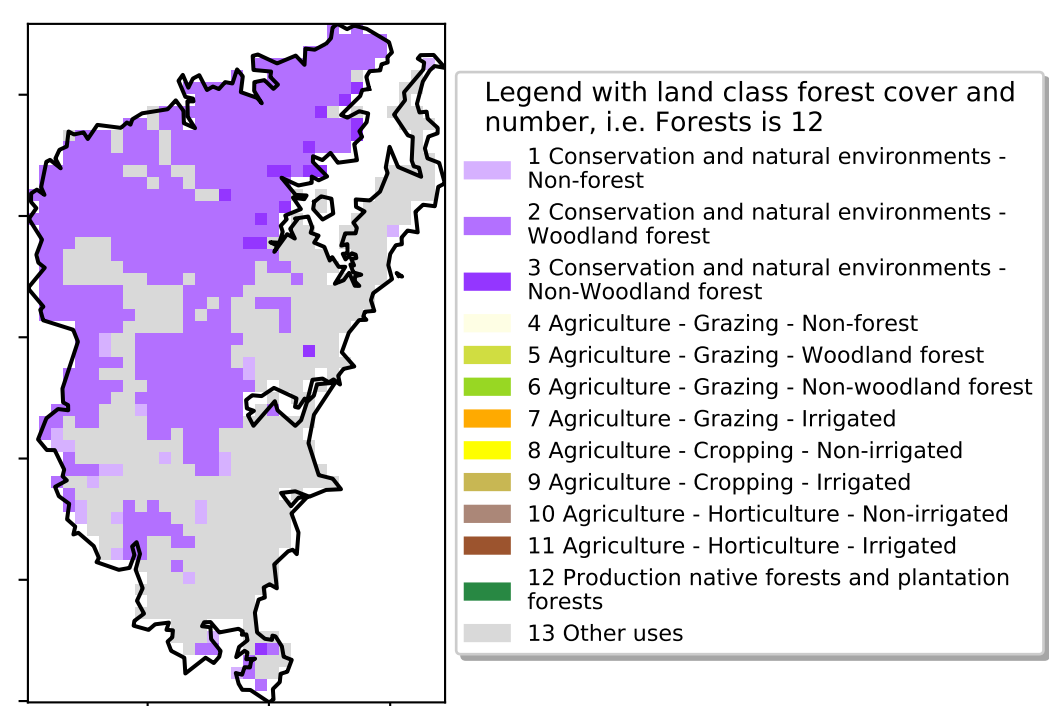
Legend with land class forest cover and number, i.e. Forests is 12

1 Conservation and natural environments - Non-forest

2 Conservation and natural environments - Woodland forest

3 Conservation and natural environments - Non-Woodland forest

4 Agriculture - Grazing - Non-forest

5 Agriculture - Grazing - Woodland forest

6 Agriculture - Grazing - Non-woodland forest

7 Agriculture - Grazing - Irrigated

8 Agriculture - Cropping - Non-irrigated

9 Agriculture - Cropping - Irrigated

10 Agriculture - Horticulture - Non-irrigated

11 Agriculture - Horticulture - Irrigated

12 Production native forests and plantation forests

13 Other uses